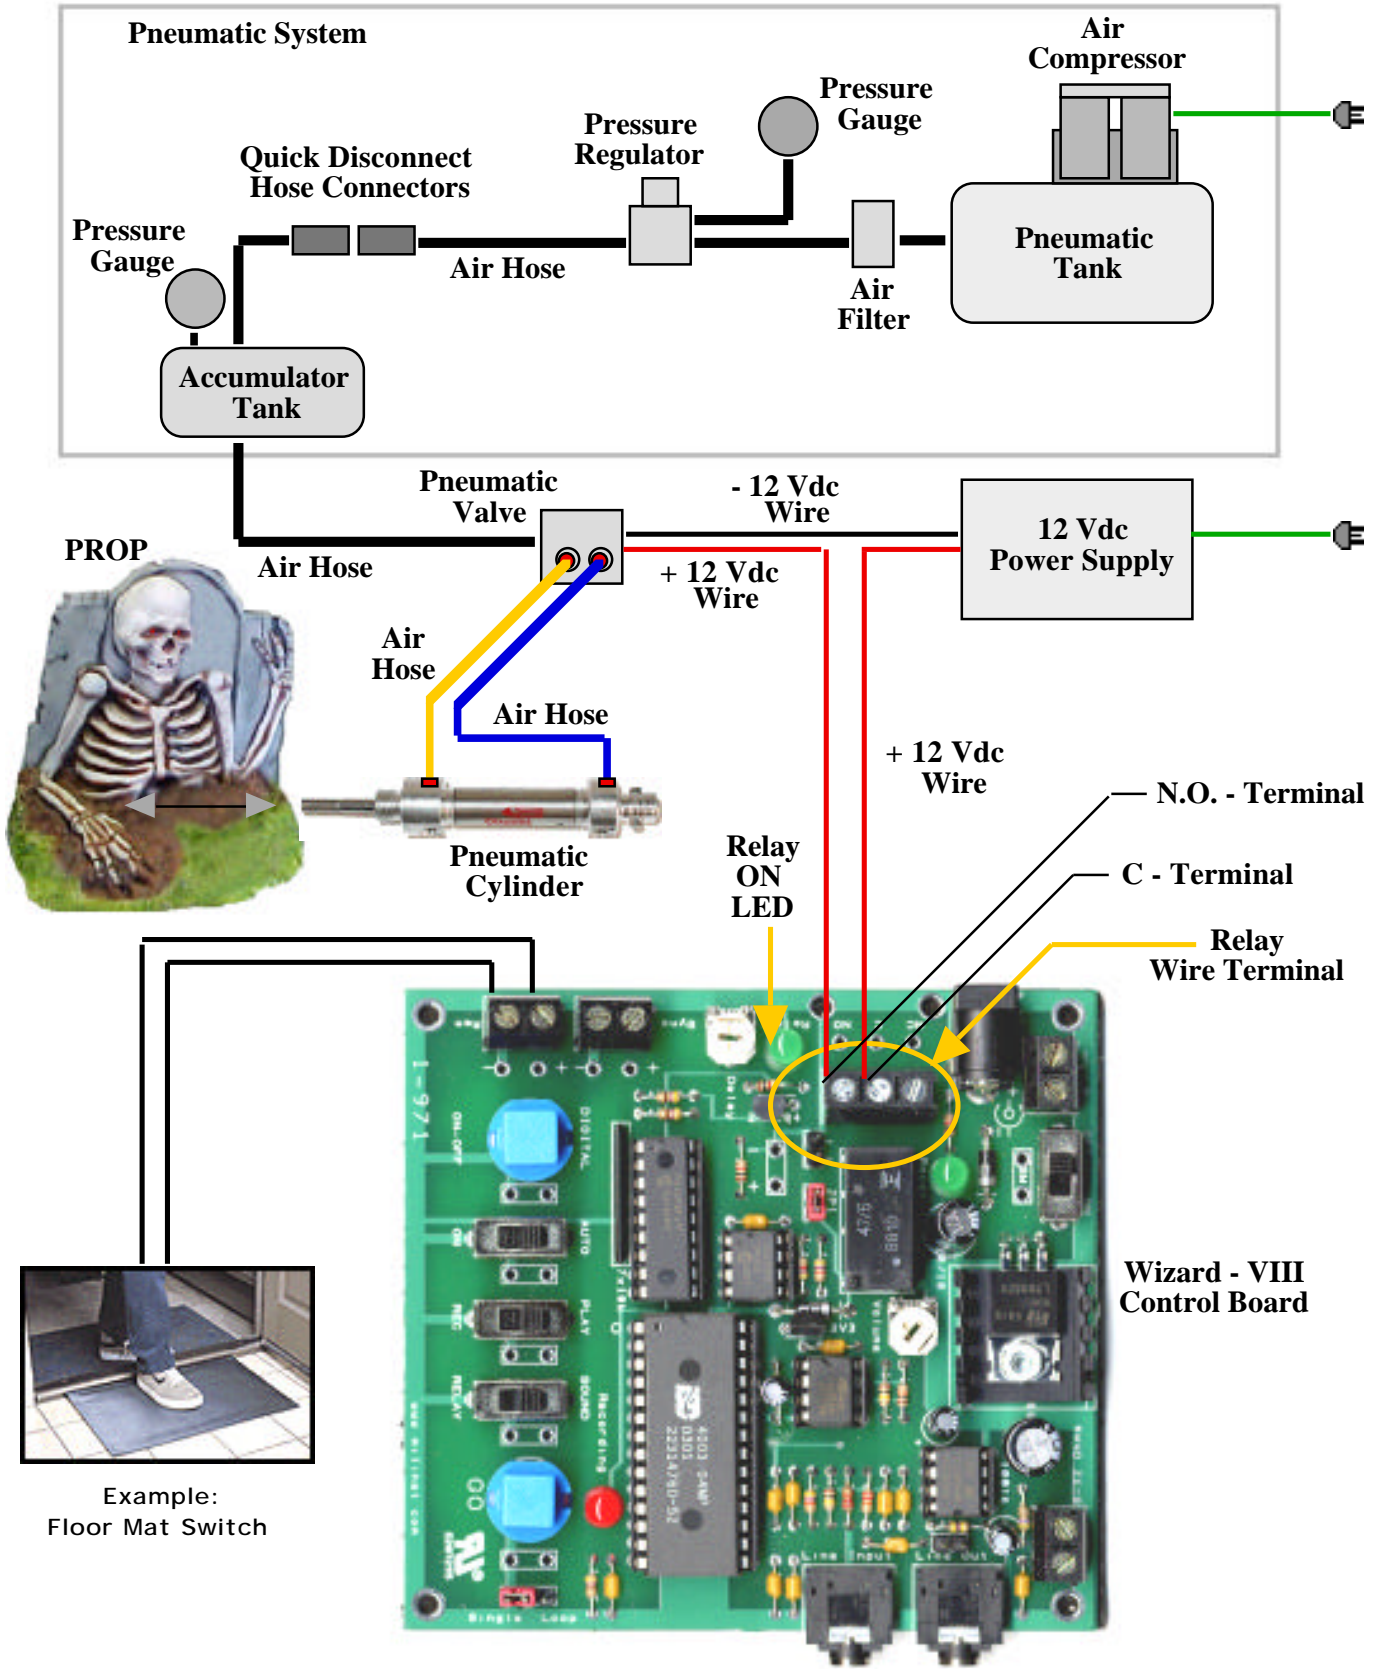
Pneumatic System

Air Compressor

Pressure Gauge

Pressure Regulator

Quick Disconnect Hose Connectors

Pressure Gauge

Air Hose

Pneumatic Tank

Air Filter

Accumulator Tank

Pneumatic Valve

- 12 Vdc Wire

12 Vdc Power Supply

PROP

Air Hose

+ 12 Vdc Wire

Air Hose

Air Hose

+ 12 Vdc Wire

N.O. - Terminal

C - Terminal

Pneumatic Cylinder

Relay ON LED

Relay Wire Terminal

1-971

Wizard - VIII Control Board

Example: Floor Mat Switch